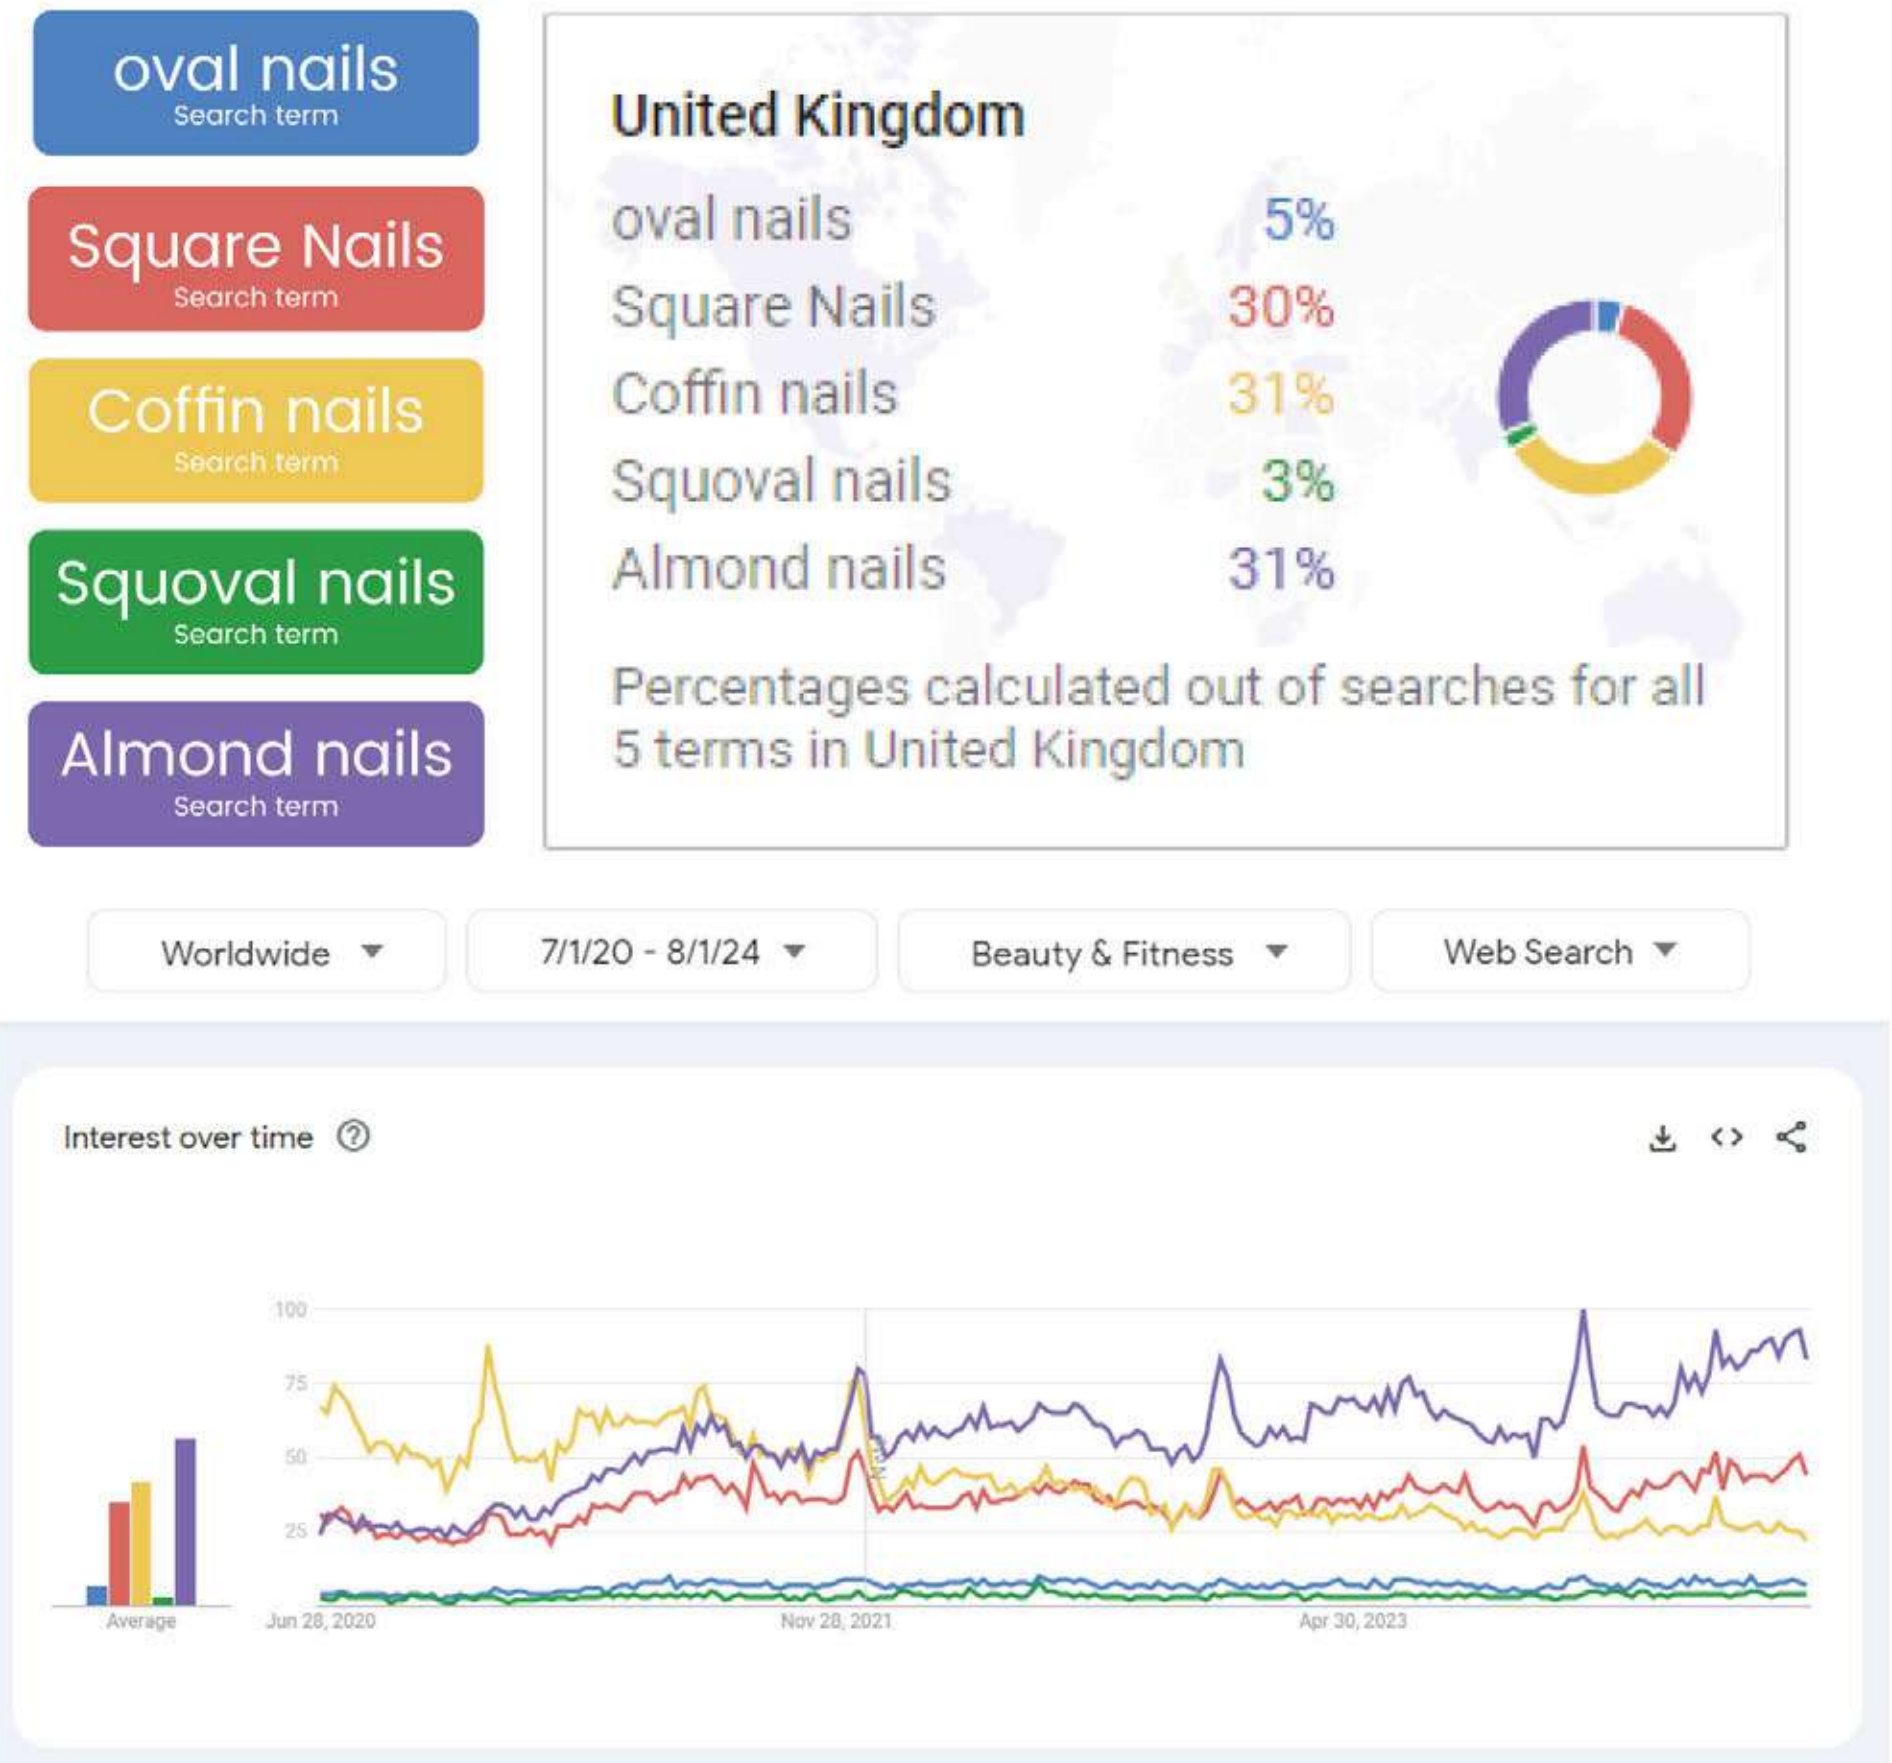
oval nails
Search term

Square Nails
Search term

Coffin nails
Search term

Squoval nails
Search term

Almond nails
Search term

United Kingdom

| | |
|---|---|
| oval nails | 5% |
| Square Nails | 30% |
| Coffin nails | 31% |
| Squoval nails | 3% |
| Almond nails | 31% |

Percentages calculated out of searches for all 5 terms in United Kingdom

Worldwide

7/1/20 - 8/1/24

Beauty & Fitness

Web Search

Interest over time

100
75
50
25

Average

Jun 28, 2020

Nov 28, 2021

Apr 30, 2023